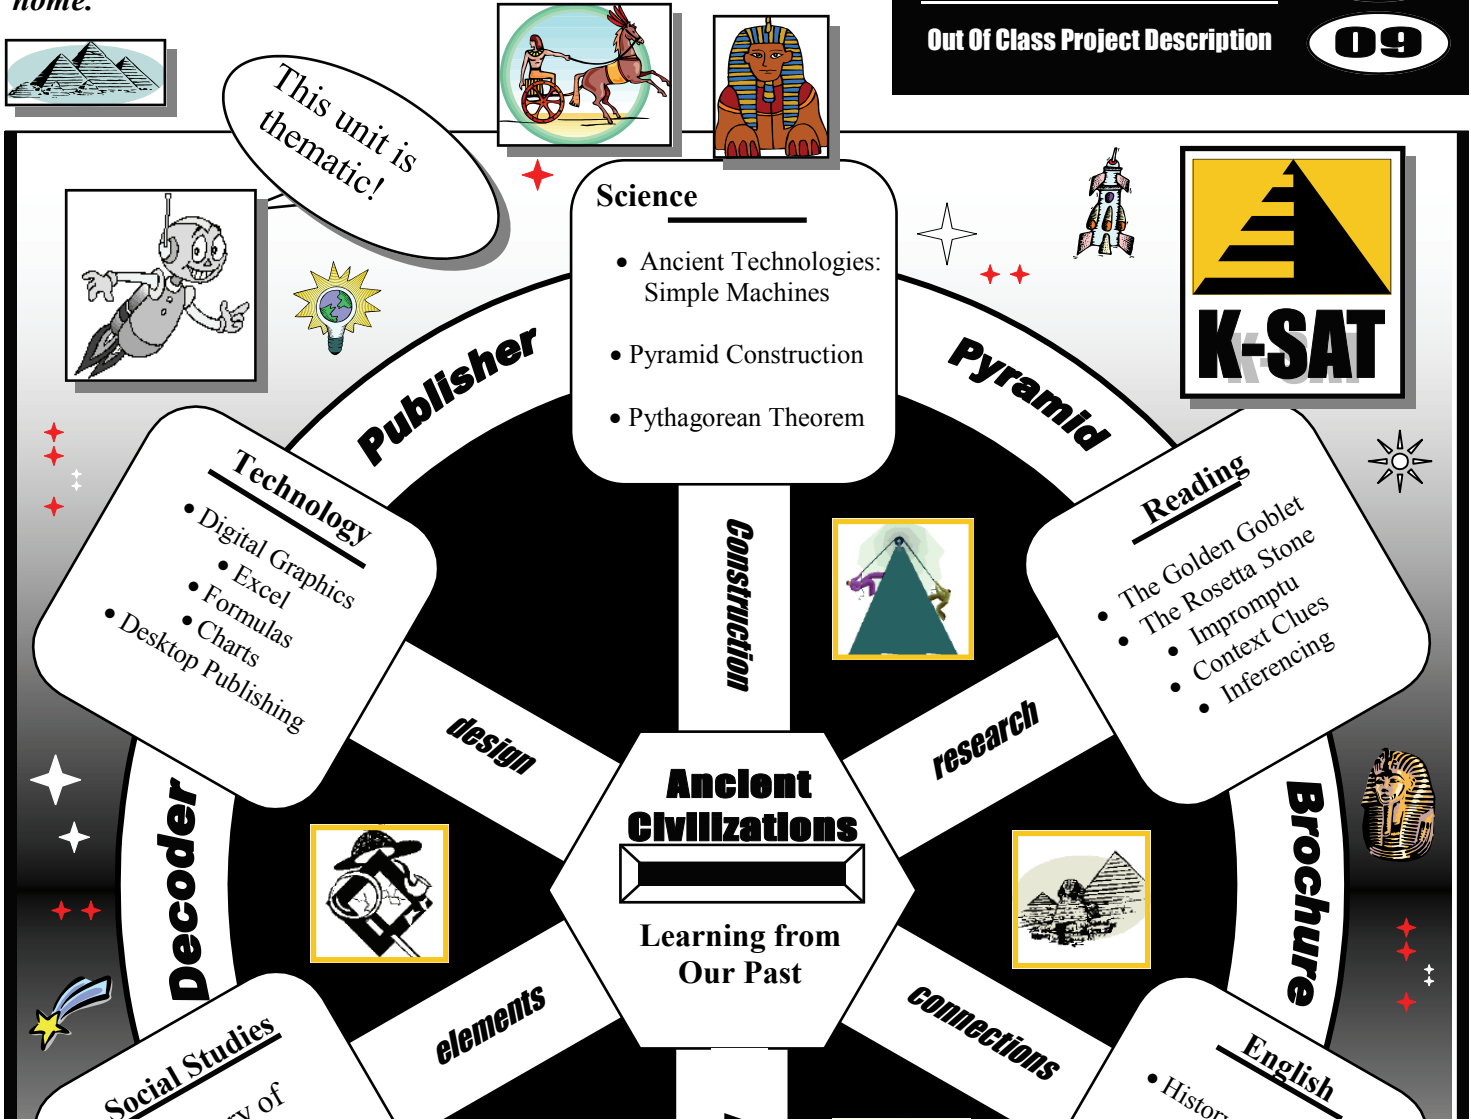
home.

This unit is thematic!

Out Of Class Project Description

09

K-SAT

Science

• Ancient Technologies: Simple Machines

• Pyramid Construction

• Pythagorean Theorem

Publisher

Pyramid

Technology

• Digital Graphics
• Excel
• Formulas
• Charts
• Desktop Publishing

Reading

• The Golden Goblet
• The Rosetta Stone
• Impromptu
• Context Clues
• Inferencing

Construction

design

research

Ancient Civilizations

Learning from Our Past

Decoder

Brochure

elements

connections

Social Studies

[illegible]ry of

English

• Histor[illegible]